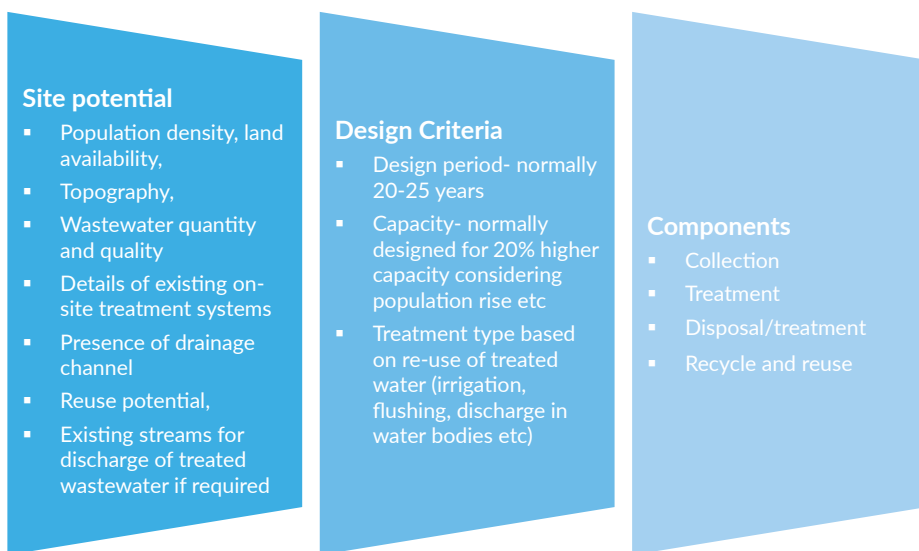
Site potential

- Population density, land availability,
- Topography,
- Wastewater quantity and quality
- Details of existing on-site treatment systems
- Presence of drainage channel
- Reuse potential,
- Existing streams for discharge of treated wastewater if required

Design Criteria

- Design period- normally 20-25 years
- Capacity- normally designed for 20% higher capacity considering population rise etc
- Treatment type based on re-use of treated water (irrigation, flushing, discharge in water bodies etc)

Components

- Collection
- Treatment
- Disposal/treatment
- Recycle and reuse